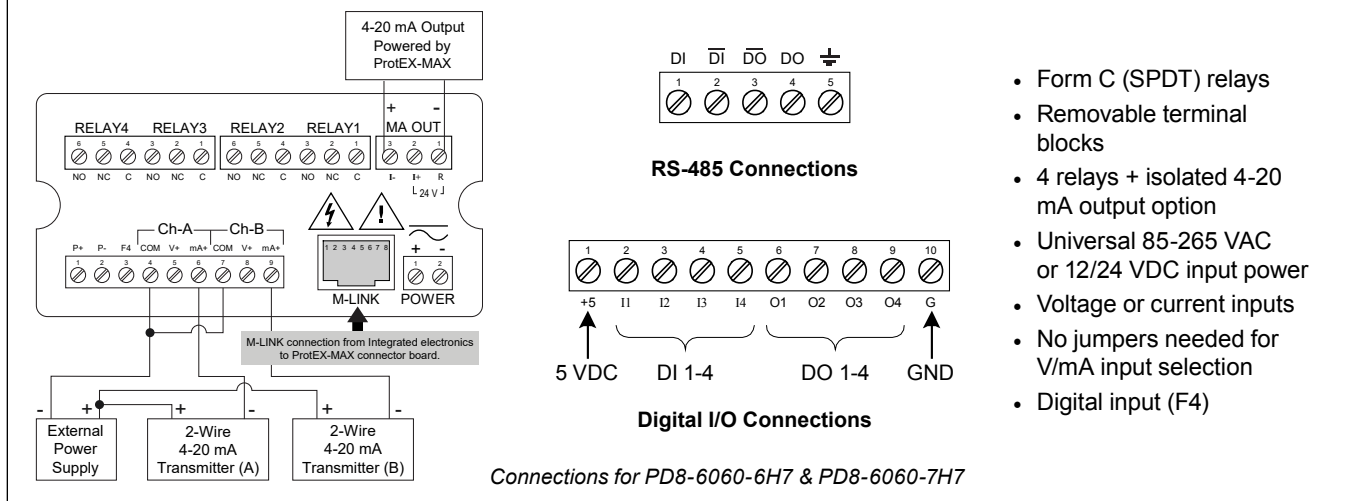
4-20 mA Output Powered by ProtEX-MAX

+ -
RELAY4 RELAY3 RELAY2 RELAY1 MA OUT
6 5 4 3 2 1 6 5 4 3 2 1 3 2 1
NO NC C NO NC C NO NC C NO NC C I- I+ R
24 V

Ch-A Ch-B
P+ P- F4 COM V+ mA+ COM V+ mA+
1 2 3 4 5 6 7 8 9

1 2 3 4 5 6 7 8
M-LINK

+ -
1 2
POWER

M-LINK connection from Integrated electronics to ProtEX-MAX connector board.

- + + - + -
External Power Supply
2-Wire 4-20 mA Transmitter (A)
2-Wire 4-20 mA Transmitter (B)

DI $\overline{DI}$ $\overline{DO}$ DO
1 2 3 4 5

RS-485 Connections

1 2 3 4 5 6 7 8 9 10
+5 I1 I2 I3 I4 O1 O2 O3 O4 G
5 VDC DI 1-4 DO 1-4 GND

Digital I/O Connections

Connections for PD8-6060-6H7 & PD8-6060-7H7

- Form C (SPDT) relays
- Removable terminal blocks
- 4 relays + isolated 4-20 mA output option
- Universal 85-265 VAC or 12/24 VDC input power
- Voltage or current inputs
- No jumpers needed for V/mA input selection
- Digital input (F4)